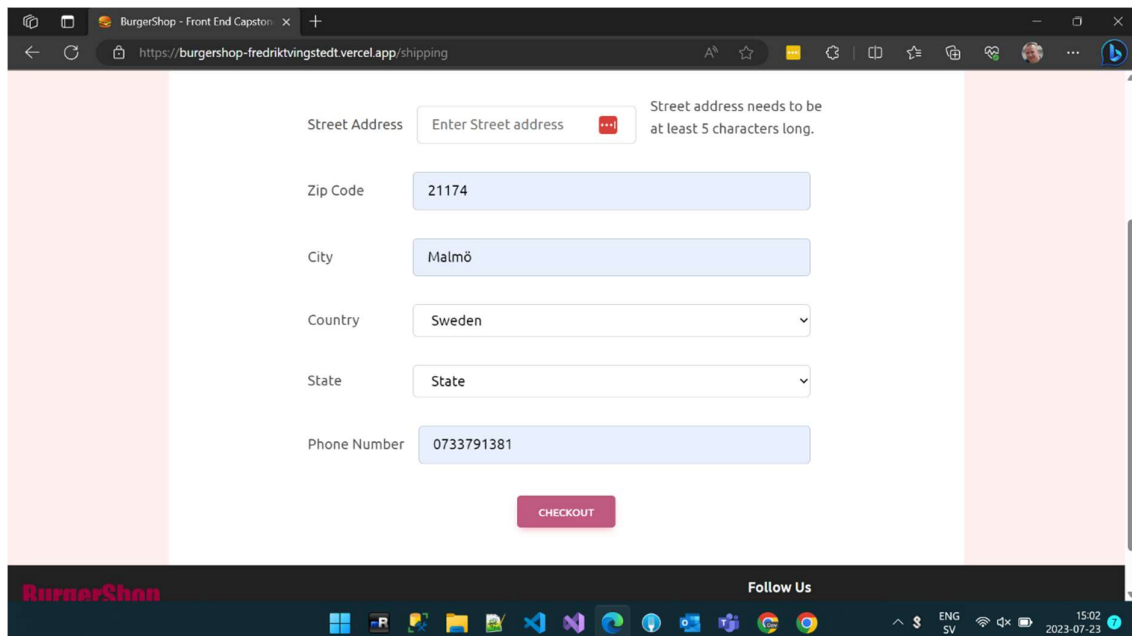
BurgerShop - Front End Capston

https://burgershop-fredriktvingstedt.vercel.app/shipping

Street Address | Enter Street address | Street address needs to be at least 5 characters long.

Zip Code | 21174

City | Malmö

Country | Sweden

State | State

Phone Number | 0733791381

CHECKOUT

BurgerShop

Follow Us

ENG SV

15:02 2023-07-23